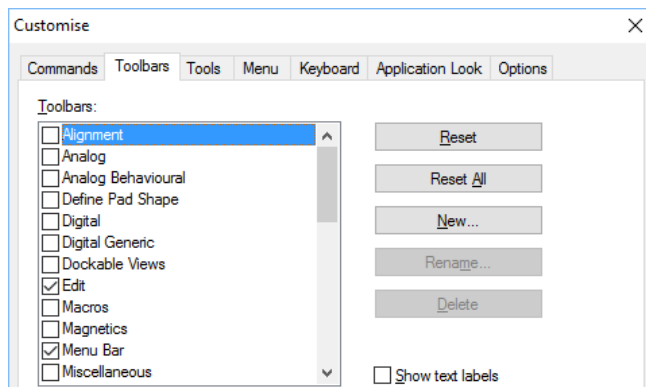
Customise

Commands | Toolbars | Tools | Menu | Keyboard | Application Look | Options

Toolbars:

Alignment
Analog
Analog Behavioural
Define Pad Shape
Digital
Digital Generic
Dockable Views
Edit
Macros
Magnetics
Menu Bar
Miscellaneous

Reset
Reset All
New...
Rename...
Delete

Show text labels